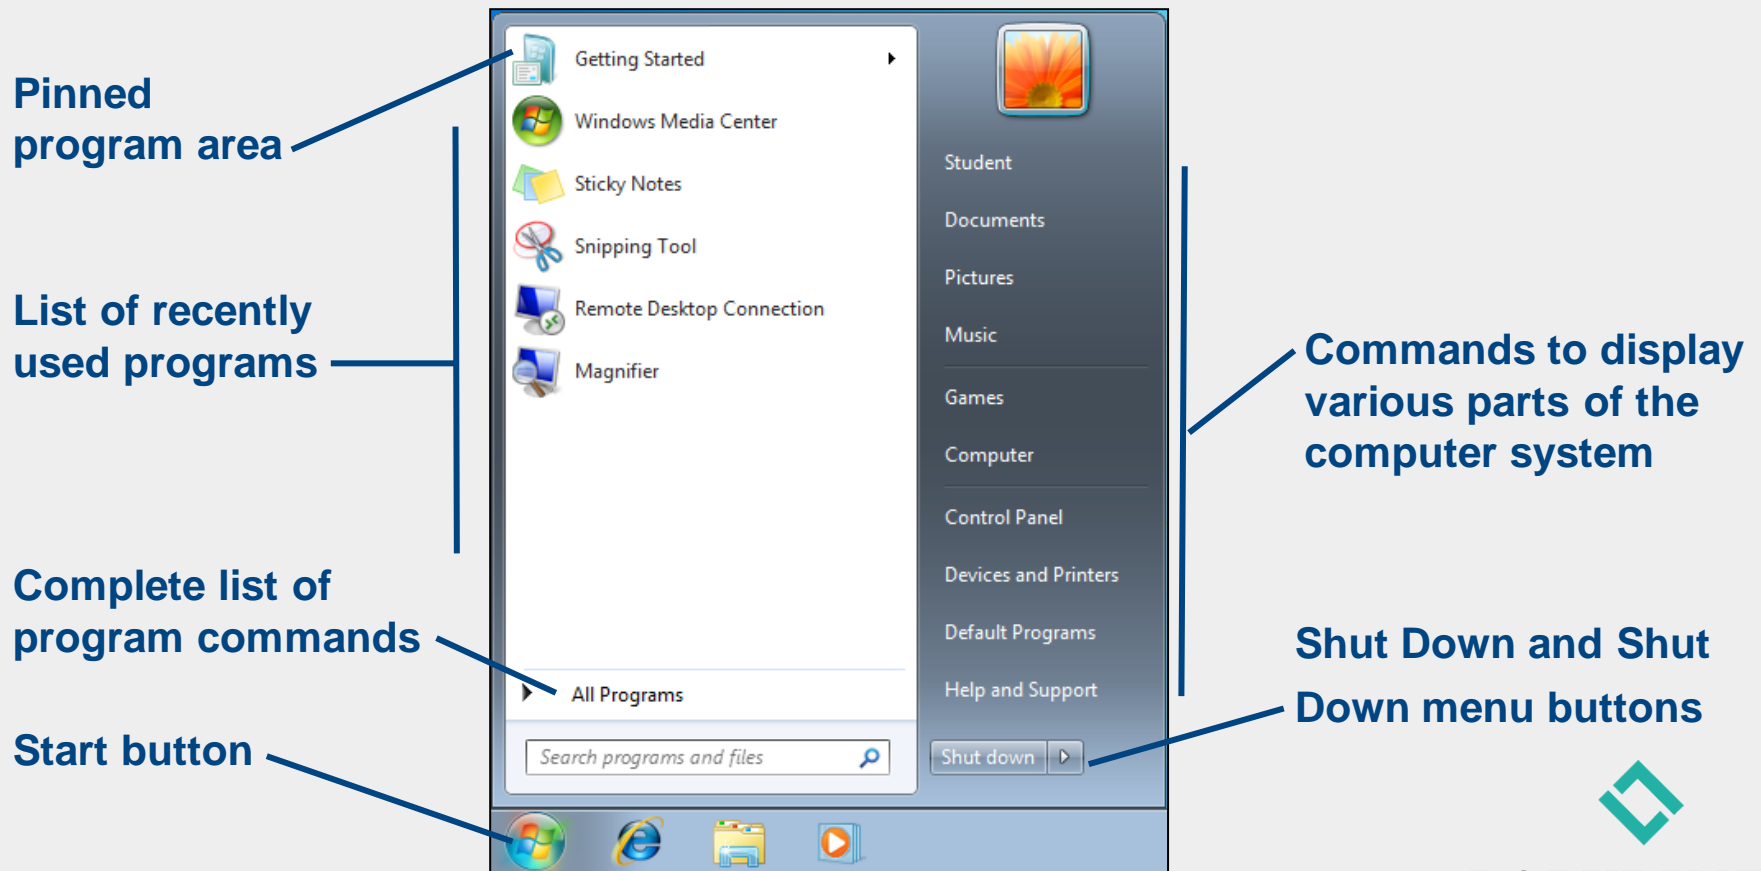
Pinned program area

List of recently used programs

Complete list of program commands

Start button

Getting Started

Windows Media Center

Sticky Notes

Snipping Tool

Remote Desktop Connection

Magnifier

All Programs

Search programs and files

Student

Documents

Pictures

Music

Games

Computer

Control Panel

Devices and Printers

Default Programs

Help and Support

Shut down

Commands to display various parts of the computer system

Shut Down and Shut Down menu buttons